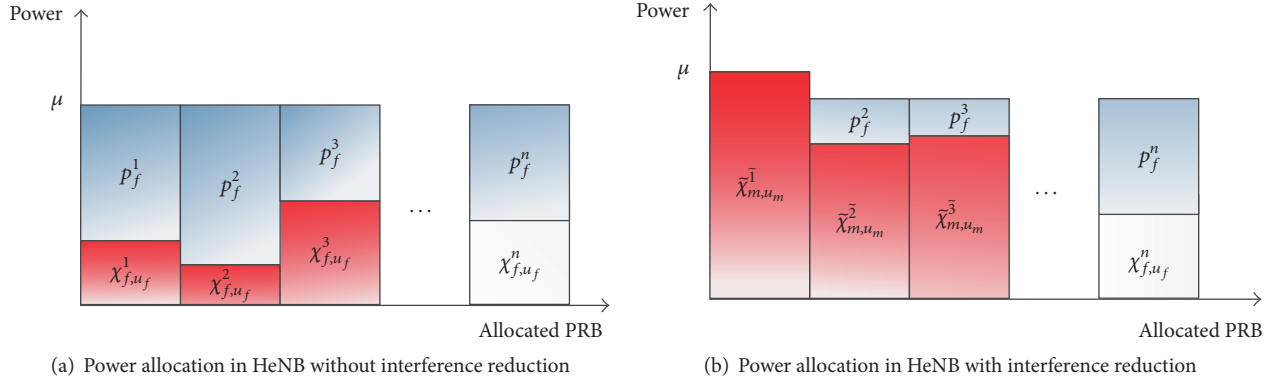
Power

$\mu$

$p_f^1$

$p_f^2$

$p_f^3$

$p_f^n$

$\chi_{f,u_f}^1$

$\chi_{f,u_f}^2$

$\chi_{f,u_f}^3$

$\chi_{f,u_f}^n$

$\cdots$

Allocated PRB

(a) Power allocation in HeNB without interference reduction

Power

$\mu$

$p_f^2$

$p_f^3$

$p_f^n$

$\bar{\chi}_{m,u_m}^{\bar{1}}$

$\bar{\chi}_{m,u_m}^{\bar{2}}$

$\bar{\chi}_{m,u_m}^{\bar{3}}$

$\chi_{f,u_f}^n$

$\cdots$

Allocated PRB

(b) Power allocation in HeNB with interference reduction